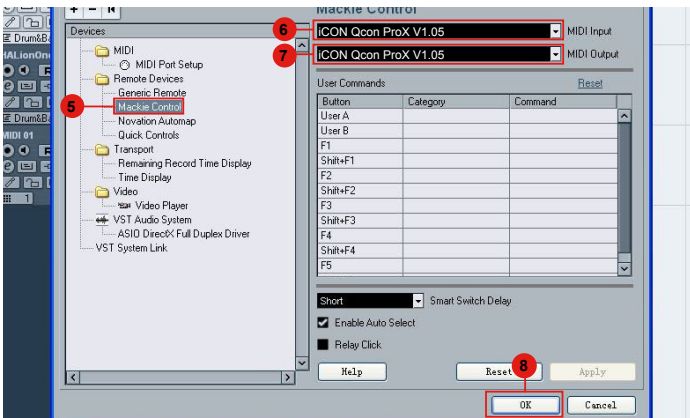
Drum&Ba
RALionOn
MIDI 01
Drum&Ba
1

Devices
MIDI
MIDI Port Setup
Remote Devices
Generic Remote
5
Mackie Control
Novation Automap
Quick Controls
Transport
Remaining Record Time Display
Time Display
Video
Video Player
VST Audio System
ASIO DirectX Full Duplex Driver
VST System Link

Mackie Control
6
iCON Qcon ProX V1.05
MIDI Input
7
iCON Qcon ProX V1.05
MIDI Output
User Commands
Reset

| Button | Category | Command |
|---|---|---|
| User A | | |
| User B | | |
| F1 | | |
| Shift+F1 | | |
| F2 | | |
| Shift+F2 | | |
| F3 | | |
| Shift+F3 | | |
| F4 | | |
| Shift+F4 | | |
| F5 | | |

Short
Smart Switch Delay
Enable Auto Select
Relay Click
Help
Reset
Apply
8
OK
Cancel